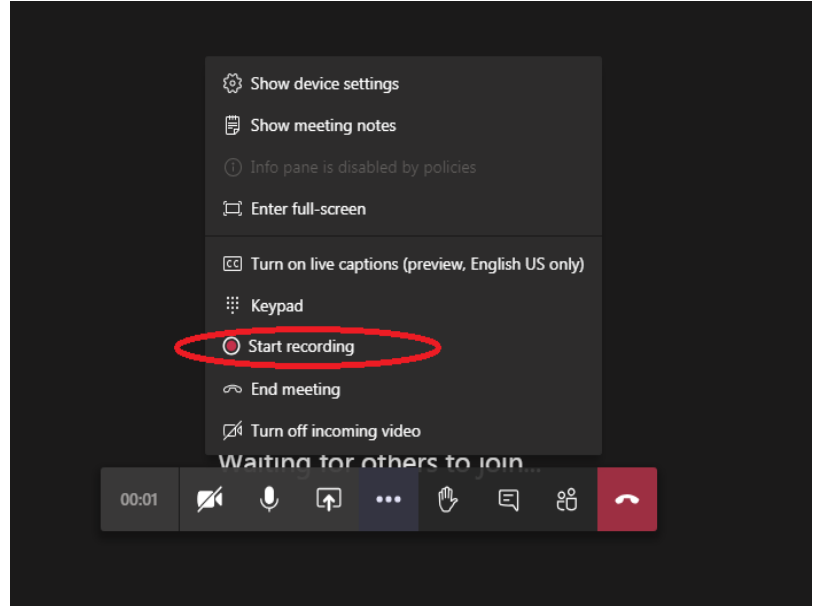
Show device settings
Show meeting notes
Info pane is disabled by policies
Enter full-screen
Turn on live captions (preview, English US only)
Keypad
Start recording
End meeting
Turn off incoming video

Waiting for others to join...

00:01